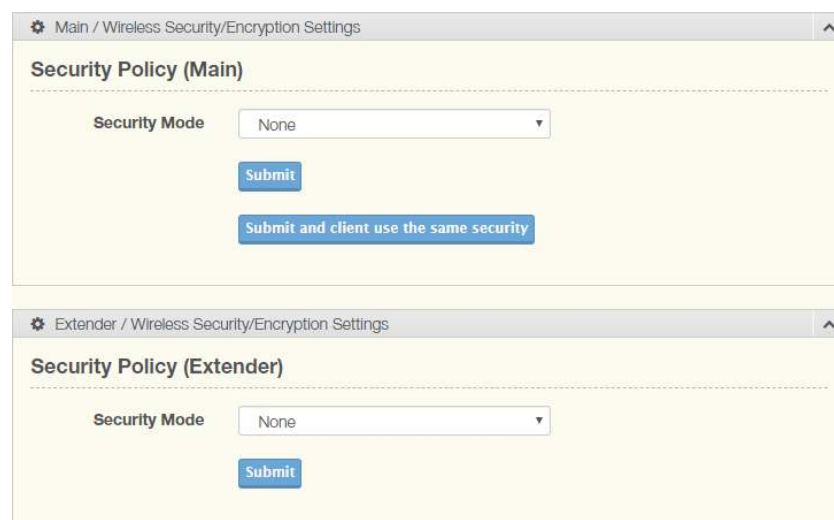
Main / Wireless Security/Encryption Settings

Security Policy (Main)

Security Mode None

Submit

Submit and client use the same security

Extender / Wireless Security/Encryption Settings

Security Policy (Extender)

Security Mode None

Submit